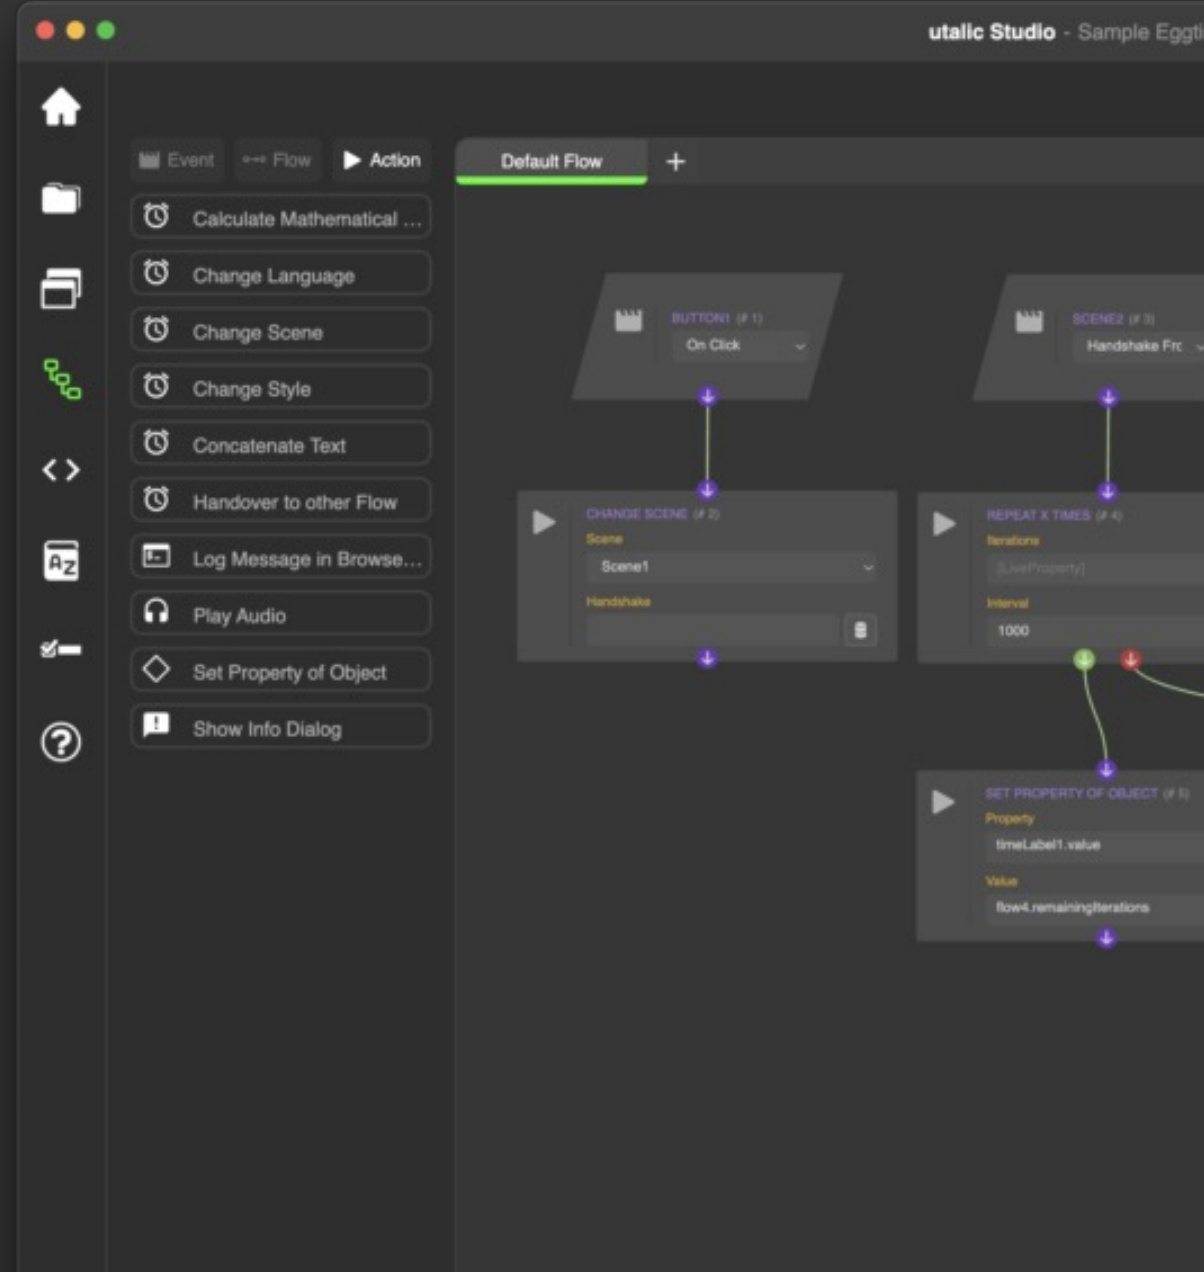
utalic Studio - Sample Eggti

Event
Flow
Action

Calculate Mathematical ...
Change Language
Change Scene
Change Style
Concatenate Text
Handover to other Flow
Log Message in Browse...
Play Audio
Set Property of Object
Show Info Dialog

Default Flow
+

BUTTON1 (# 1)
On Click

SCENE2 (# 3)
Handshake Frc

CHANGE SCENE (# 2)
Scene
Scene1
Handshake

REPEAT X TIMES (# 4)
Iterations
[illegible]
Interval
1000

SET PROPERTY OF OBJECT (# 5)
Property
timeLabel1.value
Value
flow4.remainingIterations